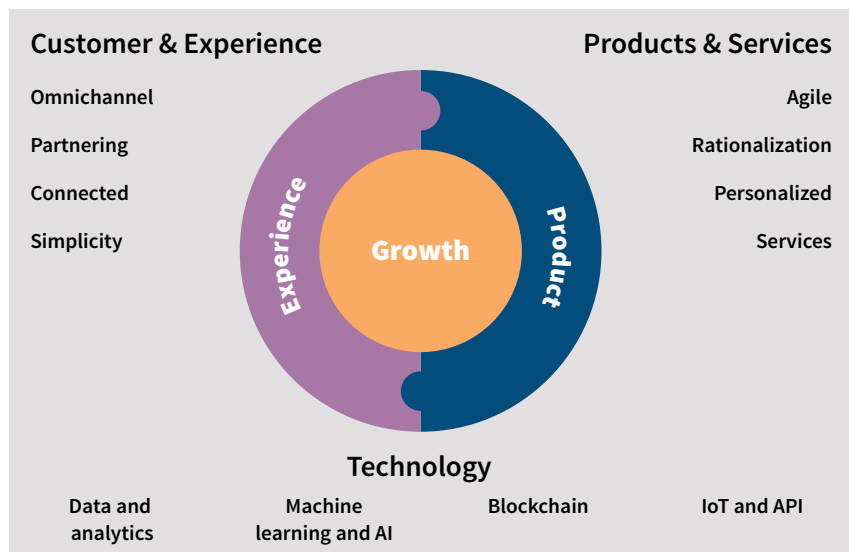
Customer & Experience

Omnichannel

Partnering

Connected

Simplicity

Products & Services

Agile

Rationalization

Personalized

Services

Experience

Growth

Product

Technology

Data and analytics

Machine learning and AI

Blockchain

IoT and API